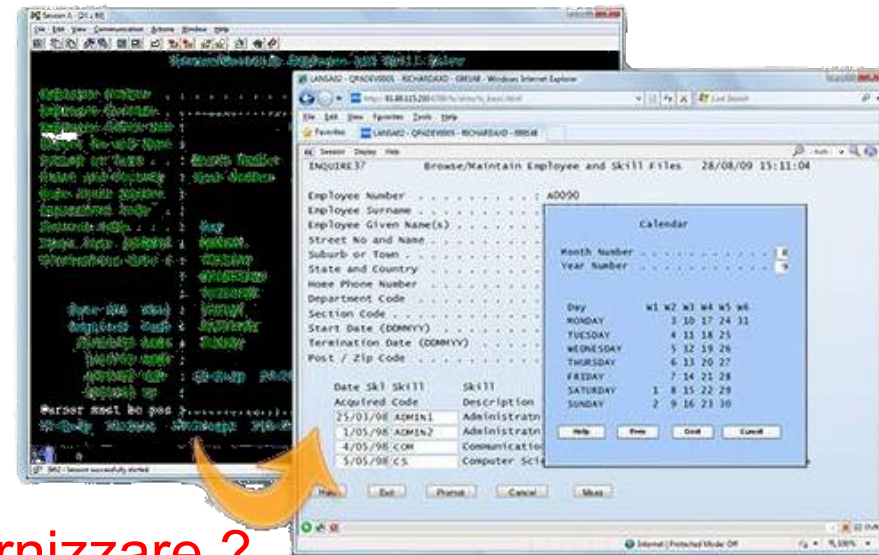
Session A - [24 x 80]

File Edit View Communication Actions Window Help

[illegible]

Cursor must be pos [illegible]

LANSA02 - QPADEV0005 - RICHARDAXD - GREUB - Windows Internet Explorer

Live Search

File Edit View Favorites Tools Help

Favorites

LANSA02 - QPADEV0005 - RICHARDAXD - 000548

Session Display Help

INQUIRE37 Browse/Maintain Employee and Skill Files 28/08/09 15:11:04

Employee Number . . . . . . . . : A0090
Employee Surname . . . . . . .
Employee Given Name(s) . . . .
Street No and Name . . . . . .
Suburb or Town . . . . . . . .
State and Country . . . . . .
Home Phone Number . . . . . .
Department Code . . . . . . .
Section Code . . . . . . . . .
Start Date (DDMMYY) . . . . .
Termination Date (DDMMYY) . .
Post / Zip Code . . . . . . .

| Date Skl Acquired | Skill Code | Skill Description |
|---|---|---|
| 25/03/98 | ADMIN1 | Administratn |
| 1/05/98 | ADMIN2 | Administratn |
| 4/05/98 | COM | Communication |
| 5/05/98 | CS | Computer Sci |

Calendar

Month Number . . . . . . . . 8
Year Number . . . . . . . . 9

| Day | W1 | W2 | W3 | W4 | W5 | W6 |
|---|---|---|---|---|---|---|
| MONDAY | | 3 | 10 | 17 | 24 | 31 |
| TUESDAY | | 4 | 11 | 18 | 25 | |
| WEDNESDAY | | 5 | 12 | 19 | 26 | |
| THURSDAY | | 6 | 13 | 20 | 27 | |
| FRIDAY | | 7 | 14 | 21 | 28 | |
| SATURDAY | 1 | 8 | 15 | 22 | 29 | |
| SUNDAY | 2 | 9 | 16 | 23 | 30 | |

Help Prev Next Cancel

Help Exit Prompt Cancel Messages

Internet | Protected Mode: Off 100%

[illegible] - Session successfully started

rnizzare ?